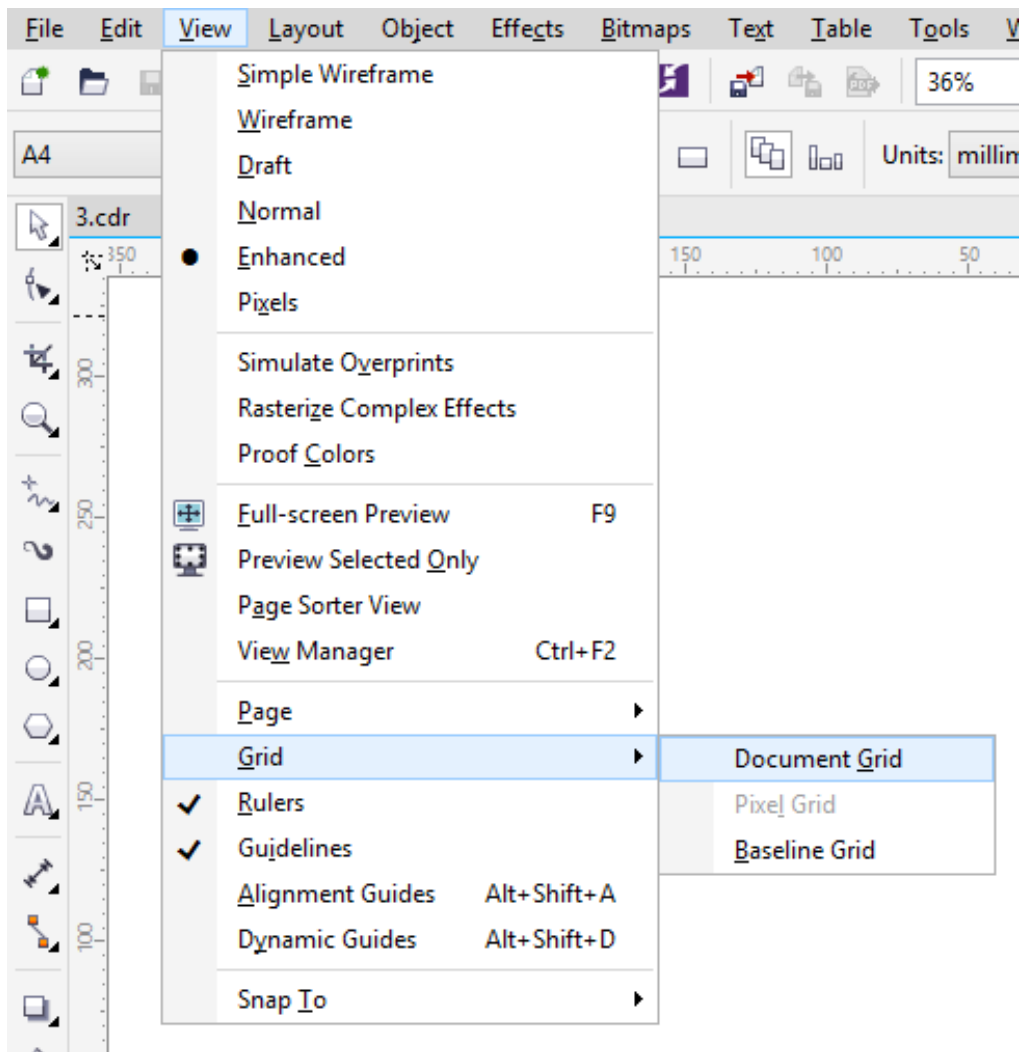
File Edit View Layout Object Effects Bitmaps Text Table Tools W

36%

A4

Units: millim

3.cdr

350 150 100 50

300 250 200 150 100

Simple Wireframe
Wireframe
Draft
Normal
Enhanced
Pixels

Simulate Overprints
Rasterize Complex Effects
Proof Colors

Full-screen Preview F9
Preview Selected Only
Page Sorter View
View Manager Ctrl+F2

Page
Grid
Rulers
Guidelines
Alignment Guides Alt+Shift+A
Dynamic Guides Alt+Shift+D

Snap To

Document Grid
Pixel Grid
Baseline Grid